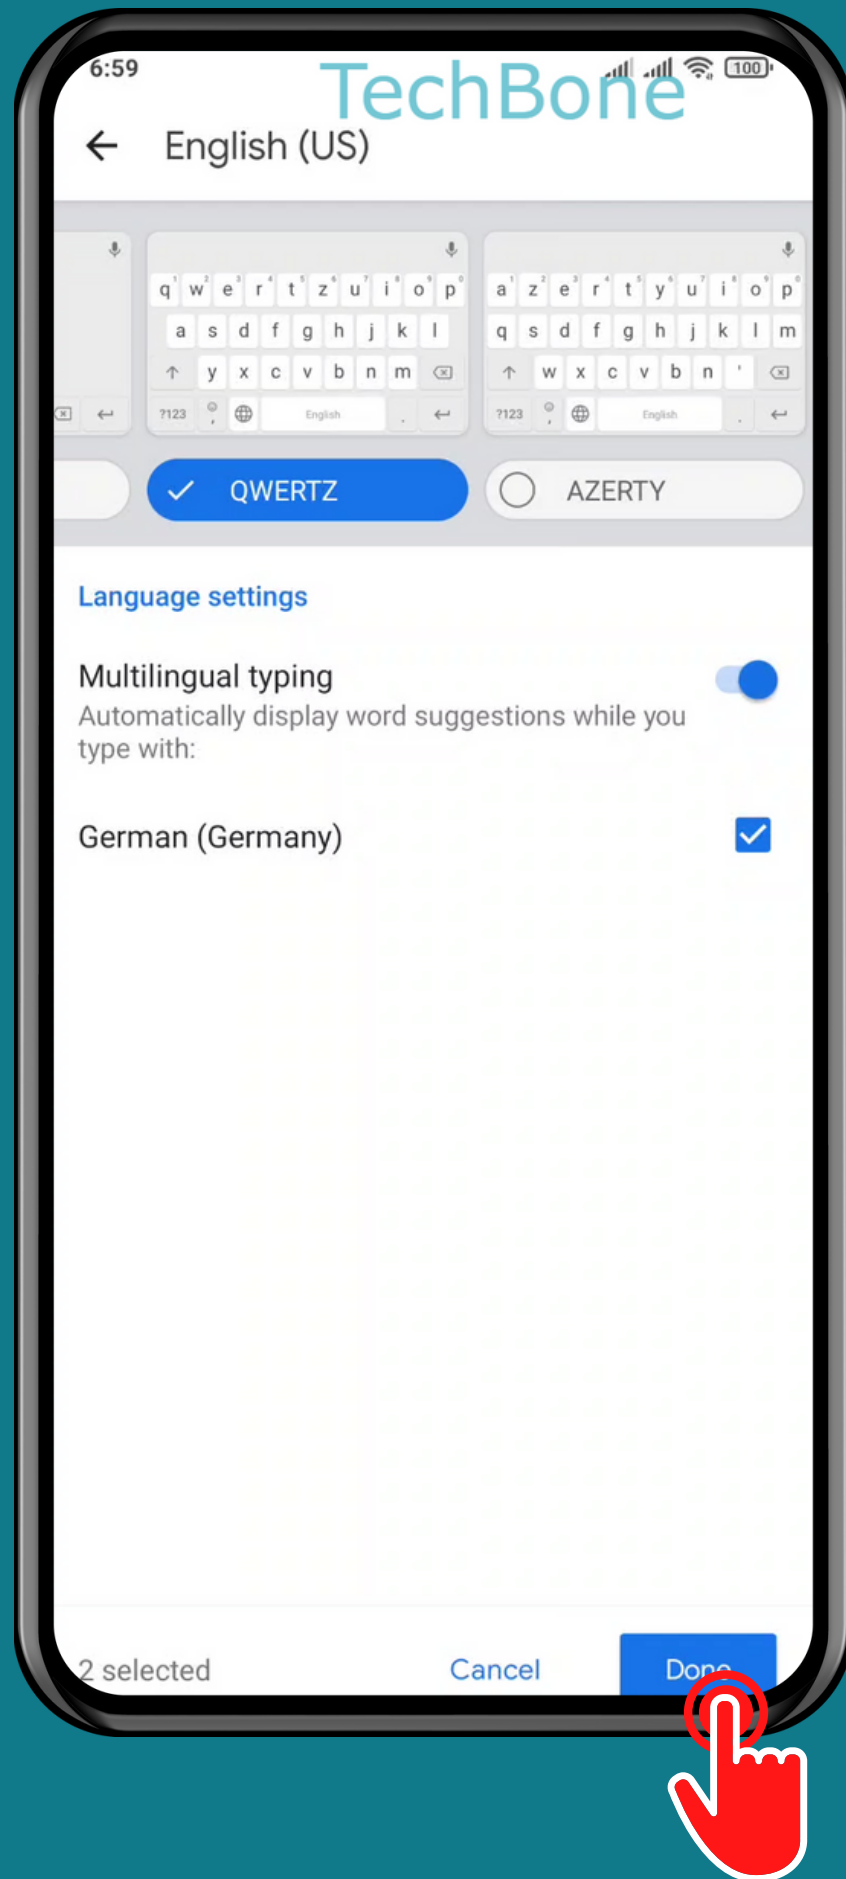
6:59

TechBone

English (US)

q w e r t z u i o p
a s d f g h j k l
y x c v b n m
?123 English

a z e r t y u i o p
q s d f g h j k l m
w x c v b n '
?123 English

QWERTZ

AZERTY

Language settings

Multilingual typing
Automatically display word suggestions while you type with:

German (Germany)

2 selected

Cancel

Done